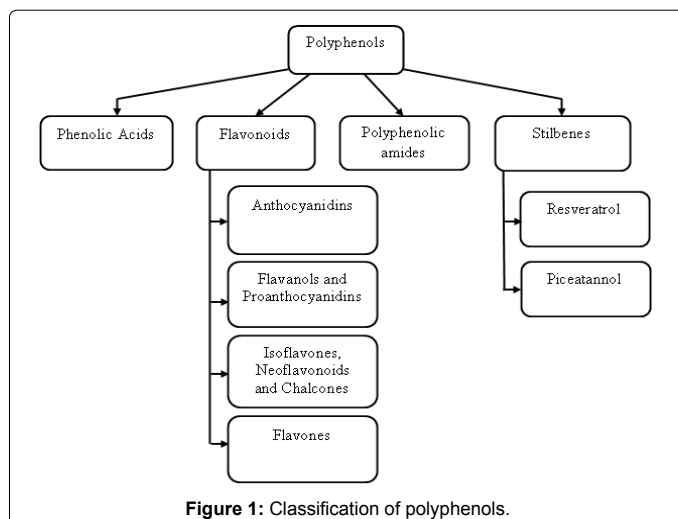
Polyphenols

Phenolic Acids

Flavonoids

Polyphenolic amides

Stilbenes

Anthocyanidins

Flavanols and Proanthocyanidins

Isoflavones, Neoflavonoids and Chalcones

Flavones

Resveratrol

Piceatannol

**Figure 1:** Classification of polyphenols.